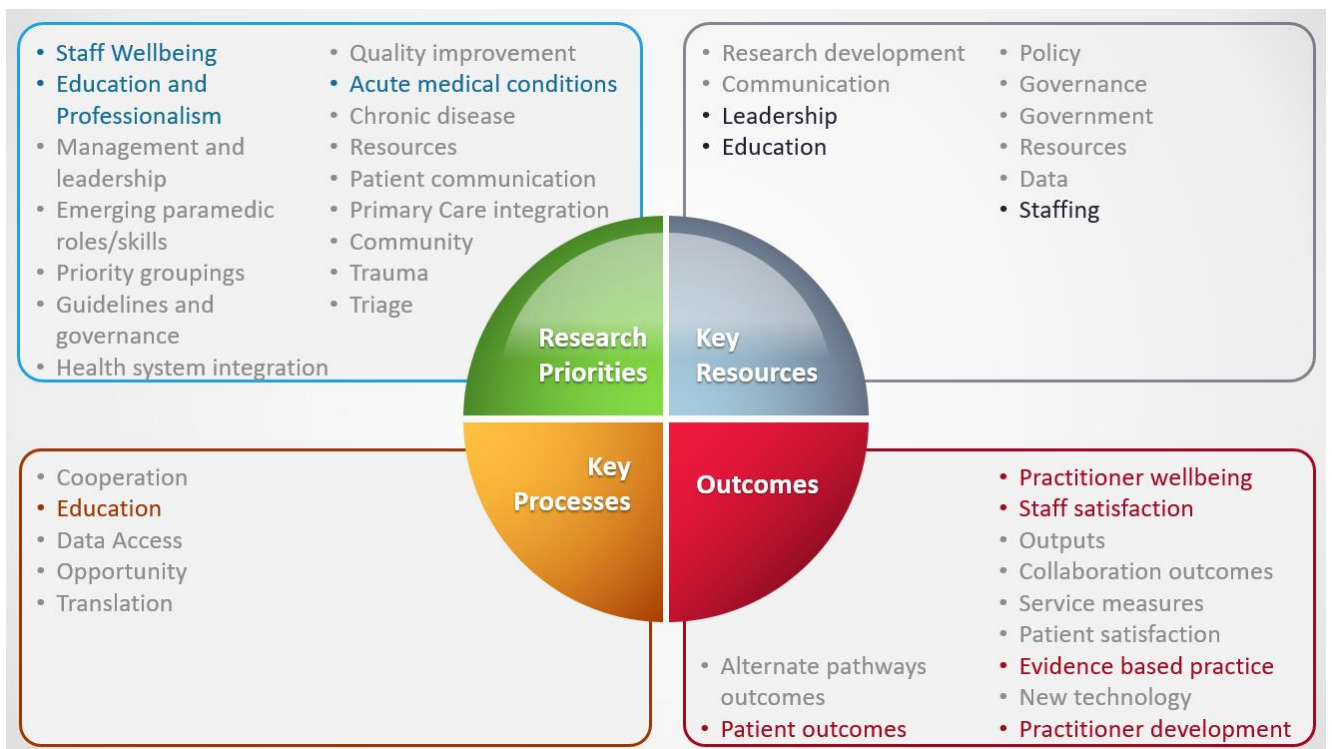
• Staff Wellbeing
• Education and Professionalism
• Management and leadership
• Emerging paramedic roles/skills
• Priority groupings
• Guidelines and governance
• Health system integration

• Quality improvement
• Acute medical conditions
• Chronic disease
• Resources
• Patient communication
• Primary Care integration
• Community
• Trauma
• Triage

• Research development
• Communication
• Leadership
• Education

• Policy
• Governance
• Government
• Resources
• Data
• Staffing

Research Priorities

Key Resources

Key Processes

Outcomes

• Cooperation
• Education
• Data Access
• Opportunity
• Translation

• Practitioner wellbeing
• Staff satisfaction
• Outputs
• Collaboration outcomes
• Service measures
• Patient satisfaction
• Evidence based practice
• New technology
• Practitioner development

• Alternate pathways outcomes
• Patient outcomes